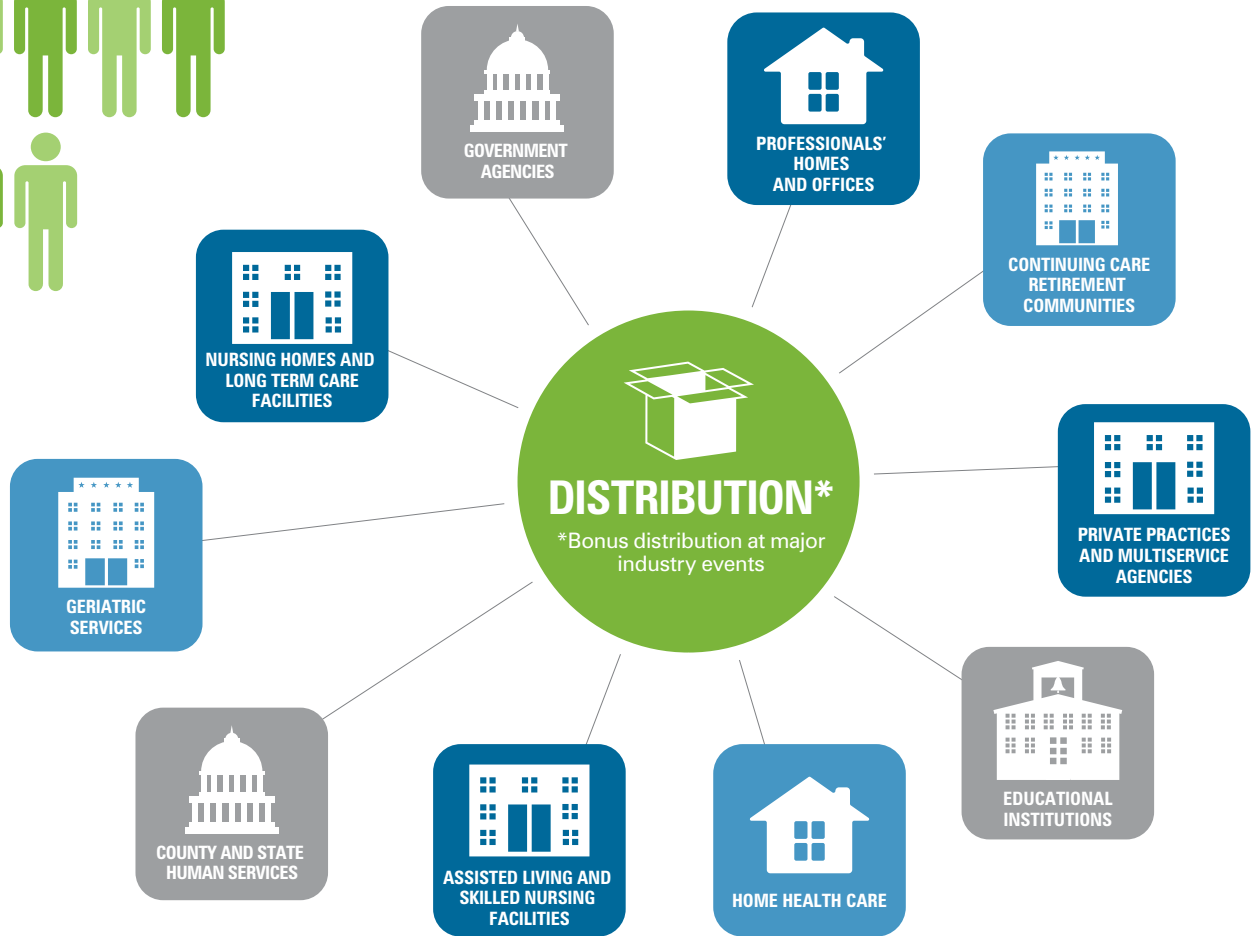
GOVERNMENT AGENCIES

PROFESSIONALS' HOMES AND OFFICES

CONTINUING CARE RETIREMENT COMMUNITIES

NURSING HOMES AND LONG TERM CARE FACILITIES

DISTRIBUTION*
*Bonus distribution at major industry events

PRIVATE PRACTICES AND MULTISERVICE AGENCIES

GERIATRIC SERVICES

EDUCATIONAL INSTITUTIONS

COUNTY AND STATE HUMAN SERVICES

ASSISTED LIVING AND SKILLED NURSING FACILITIES

HOME HEALTH CARE